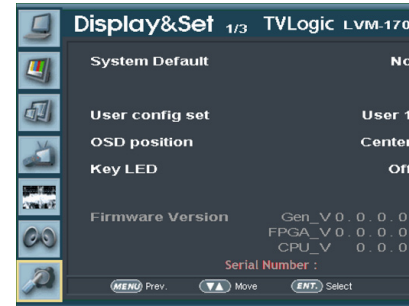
Display&Set 1/3 TVLogic LVM-170

System Default No

User config set User 1

OSD position Center

Key LED Off

Firmware Version Gen_V 0 . 0 . 0 . 0
FPGA_V 0 . 0 . 0 . 0
CPU_V 0 . 0 . 0

Serial Number :

MENU Prev. ▼▲ Move ENT. Select